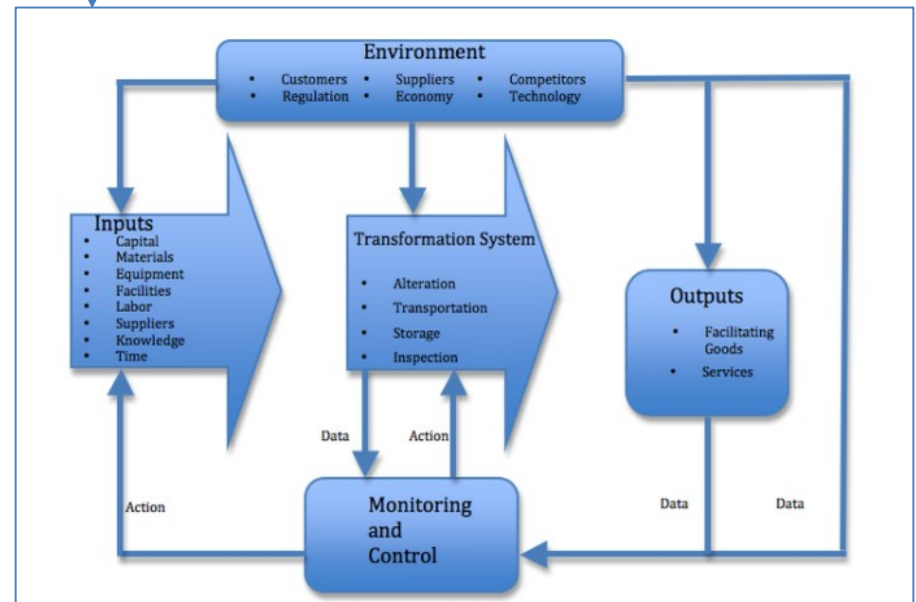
Environment

- Customers
- Suppliers
- Competitors
- Regulation
- Economy
- Technology

Inputs

- Capital
- Materials
- Equipment
- Facilities
- Labor
- Suppliers
- Knowledge
- Time

Transformation System

- Alteration
- Transportation
- Storage
- Inspection

Outputs

- Facilitating Goods
- Services

Data

Action

Action

Monitoring and Control

Data

Data